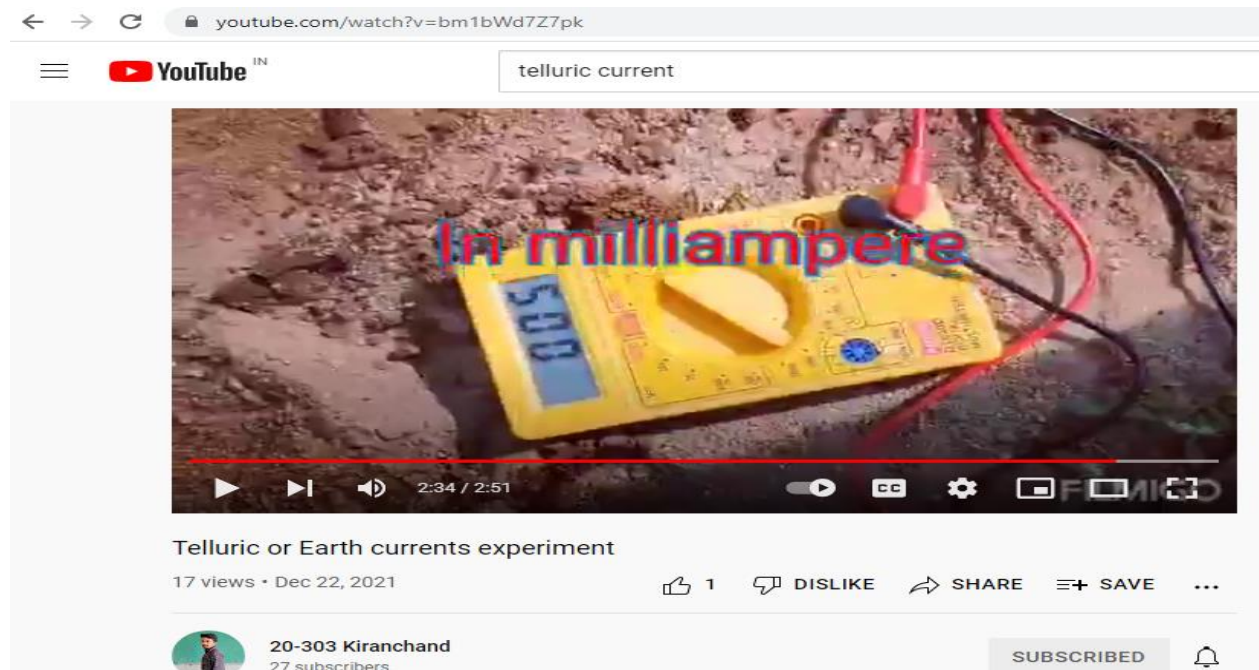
youtube.com/watch?v=bm1bWd7Z7pk

YouTube IN

telluric current

In milliampere

500

2:34 / 2:51

CC

FILMORA

Telluric or Earth currents experiment

17 views • Dec 22, 2021

1 DISLIKE SHARE SAVE ...

20-303 Kiranchand

27 subscribers

SUBSCRIBED